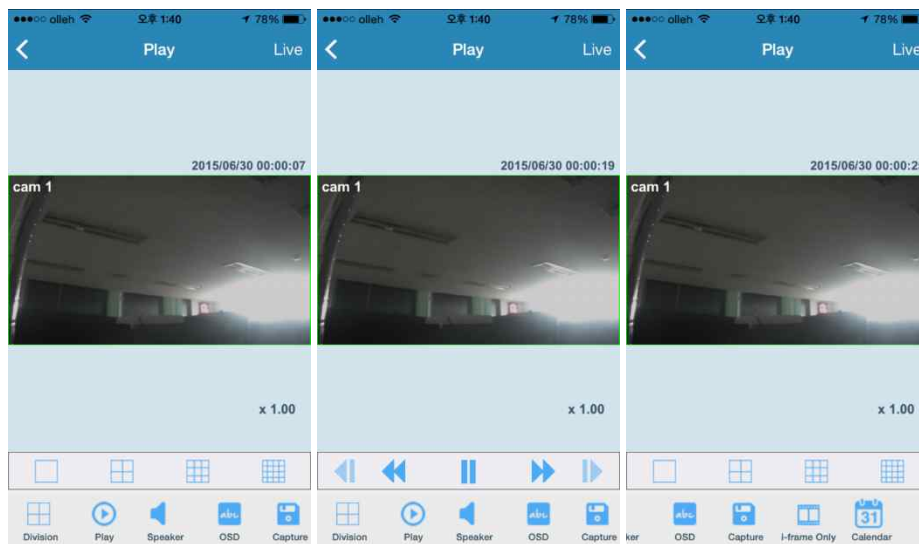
olleh 오후 1:40 78%

Play

Live

2015/06/30 00:00:07

cam 1

x 1.00

Division

Play

Speaker

abc

OSD

Capture

olleh 오후 1:40 78%

Play

Live

2015/06/30 00:00:19

cam 1

x 1.00

Division

Play

Speaker

abc

OSD

Capture

olleh 오후 1:40 78%

Play

Live

2015/06/30 00:00:2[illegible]

cam 1

x 1.00

ker

abc

OSD

Capture

I-frame Only

31

Calendar